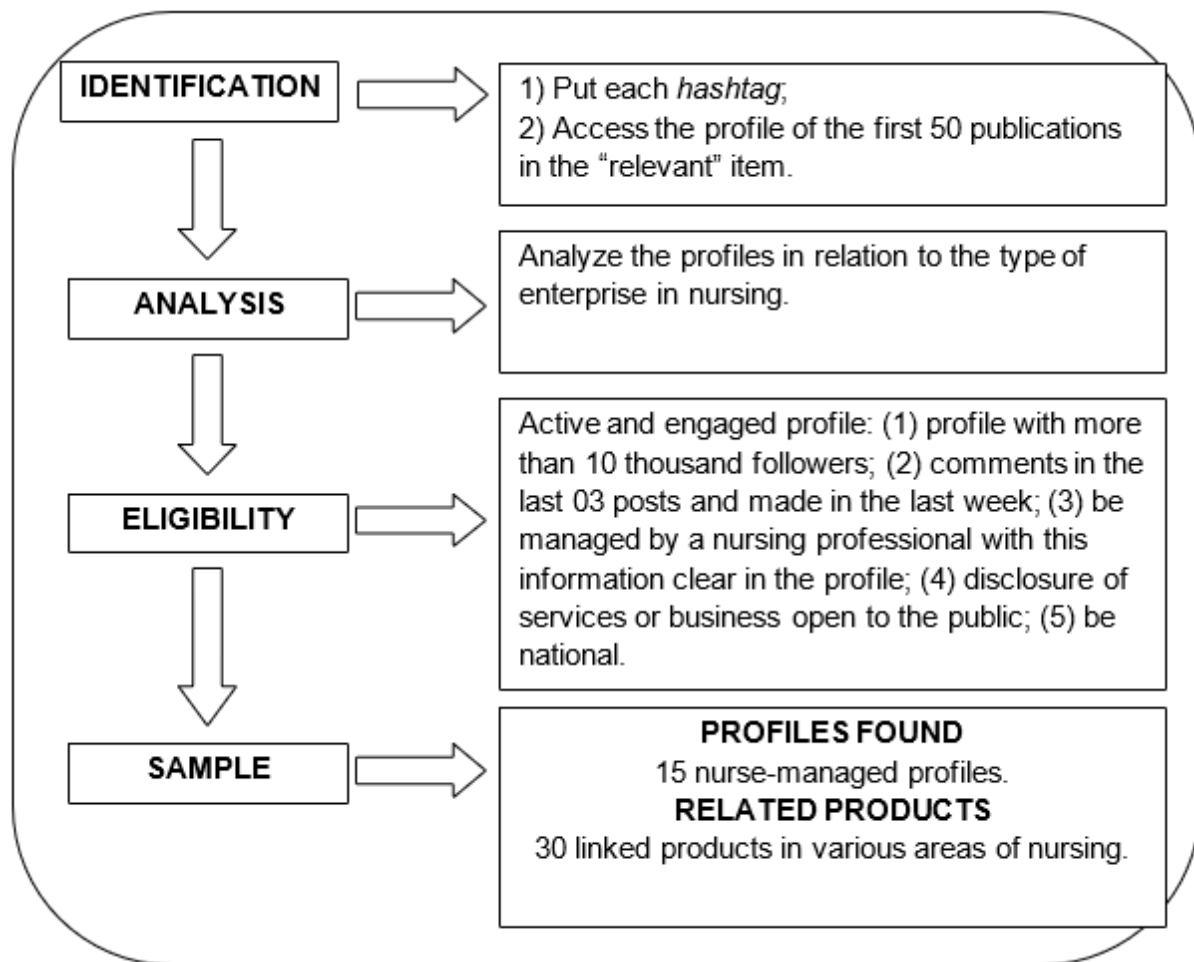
IDENTIFICATION

1) Put each hashtag;
2) Access the profile of the first 50 publications in the "relevant" item.

ANALYSIS

Analyze the profiles in relation to the type of enterprise in nursing.

ELIGIBILITY

Active and engaged profile: (1) profile with more than 10 thousand followers; (2) comments in the last 03 posts and made in the last week; (3) be managed by a nursing professional with this information clear in the profile; (4) disclosure of services or business open to the public; (5) be national.

SAMPLE

PROFILES FOUND
15 nurse-managed profiles.
RELATED PRODUCTS
30 linked products in various areas of nursing.